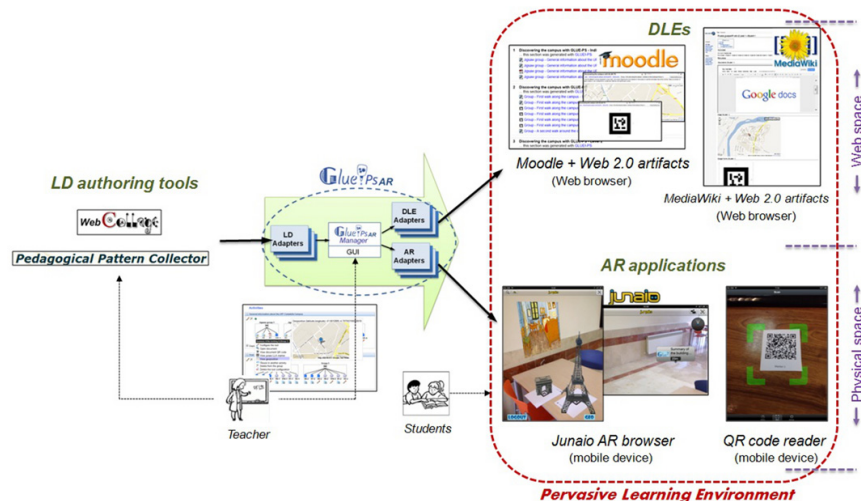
LD authoring tools

WebCollage

Pedagogical Pattern Collector

GluePS-AR

LD Adapters

GluePS Manager

GUI

DLE Adapters

AR Adapters

Teacher

Students

DLEs

moodle

MediaWiki

Google docs

Moodle + Web 2.0 artifacts
(Web browser)

MediaWiki + Web 2.0 artifacts
(Web browser)

Web space

AR applications

junaio

Physical space

Junaio AR browser
(mobile device)

QR code reader
(mobile device)

Pervasive Learning Environment